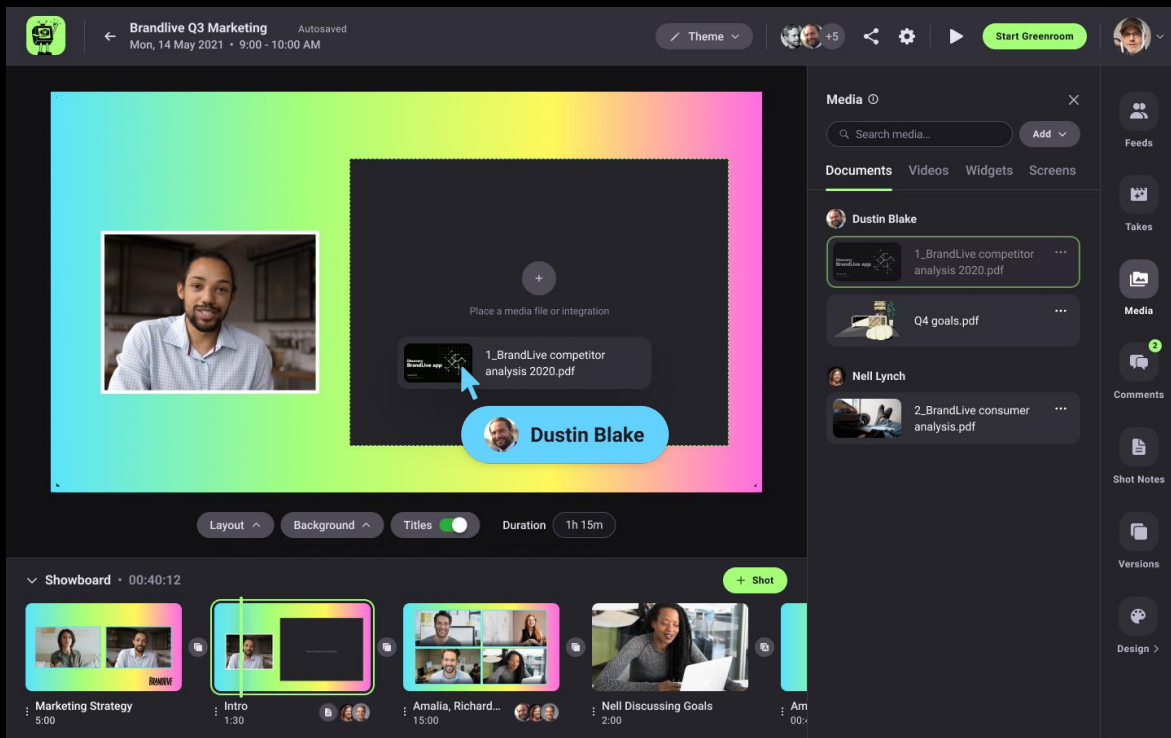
Brandlive Q3 Marketing
Autosaved
Mon, 14 May 2021 • 9:00 - 10:00 AM

Theme
+5
Start Greenroom

Place a media file or integration

1_BrandLive competitor analysis 2020.pdf

Dustin Blake

Layout
Background
Titles
Duration
1h 15m

Showboard • 00:40:12
Shot

Marketing Strategy
5:00
Intro
1:30
Amalia, Richard...
15:00
Nell Discussing Goals
2:00
Am

Media
Search media...
Add
Documents
Videos
Widgets
Screens

Dustin Blake
1_BrandLive competitor analysis 2020.pdf
Q4 goals.pdf

Nell Lynch
2_BrandLive consumer analysis.pdf

Feeds
Takes
Media
2
Comments
Shot Notes
Versions
Design